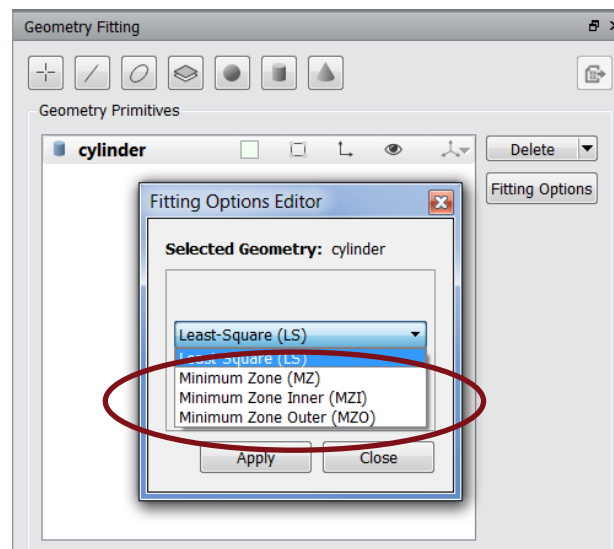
Geometry Fitting

Geometry Primitives

cylinder

Delete

Fitting Options

Fitting Options Editor

Selected Geometry: cylinder

Least-Square (LS)

Least-Square (LS)

Minimum Zone (MZ)

Minimum Zone Inner (MZI)

Minimum Zone Outer (MZO)

Apply

Close